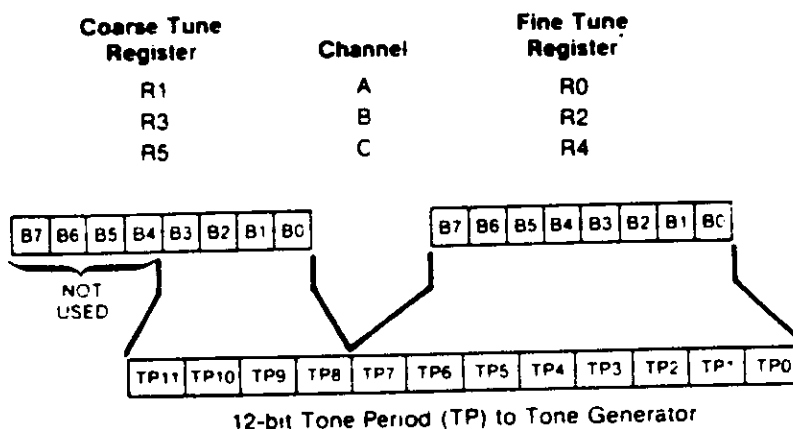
| Coarse Tune Register | Channel | Fine Tune Register |
|---|---|---|
| R1 | A | R0 |
| R3 | B | R2 |
| R5 | C | R4 |

B7 B6 B5 B4 B3 B2 B1 B0

NOT USED

B7 B6 B5 B4 B3 B2 B1 B0

TP11 TP10 TP9 TP8 TP7 TP6 TP5 TP4 TP3 TP2 TP1 TP0

12-bit Tone Period (TP) to Tone Generator